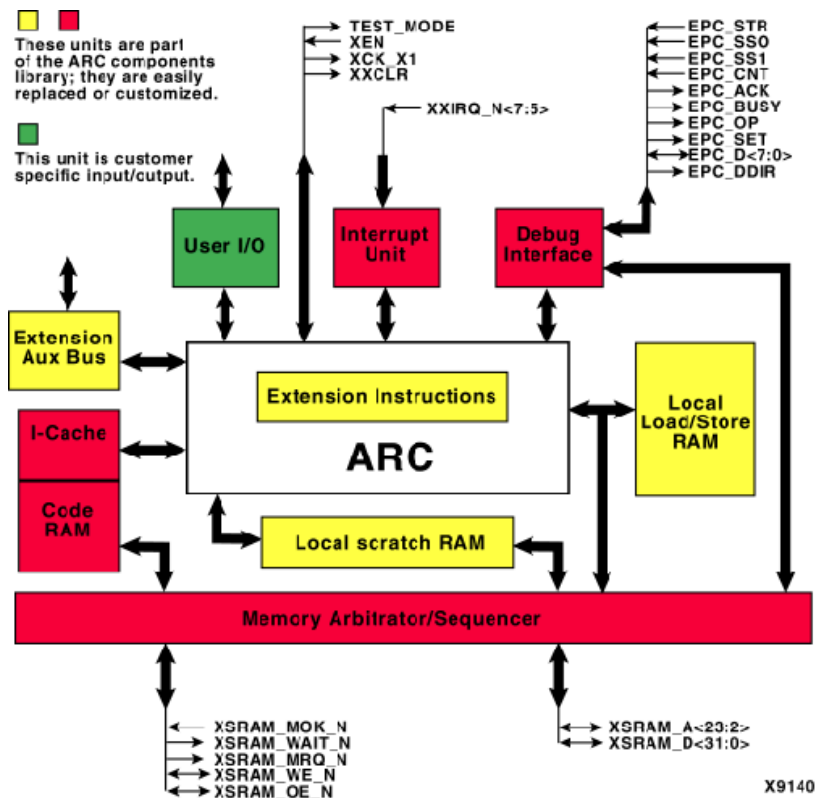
These units are part of the ARC components library; they are easily replaced or customized.

This unit is customer specific input/output.

TEST_MODE
XEN
XCK_X1
XXCLR

XXIRQ_N<7:5>

EPC_STR
EPC_SS0
EPC_SS1
EPC_CNT
EPC_ACK
EPC_BUSY
EPC_OP
EPC_SET
EPC_D<7:0>
EPC_DDIR

User I/O

Interrupt Unit

Debug Interface

Extension Aux Bus

Extension Instructions

ARC

Local Load/Store RAM

I-Cache

Code RAM

Local scratch RAM

Memory Arbitrator/Sequencer

XSRAM_MOK_N
XSRAM_WAIT_N
XSRAM_MRQ_N
XSRAM_WE_N
XSRAM_OE_N

XSRAM_A<23:2>
XSRAM_D<31:0>

X9140